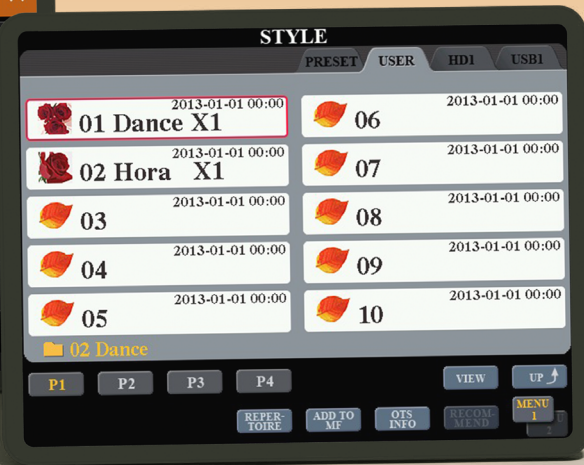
STYLE

PRESET USER HD1 USB1

2013-01-01 00:00
01 Dance X1

2013-01-01 00:00
02 Hora X1

2013-01-01 00:00
03

2013-01-01 00:00
04

2013-01-01 00:00
05

2013-01-01 00:00
06

2013-01-01 00:00
07

2013-01-01 00:00
08

2013-01-01 00:00
09

2013-01-01 00:00
10

02 Dance

P1 P2 P3 P4 VIEW UP

REPERTOIRE ADD TO MF OTS INFO RECOMMEND MENU 1 2